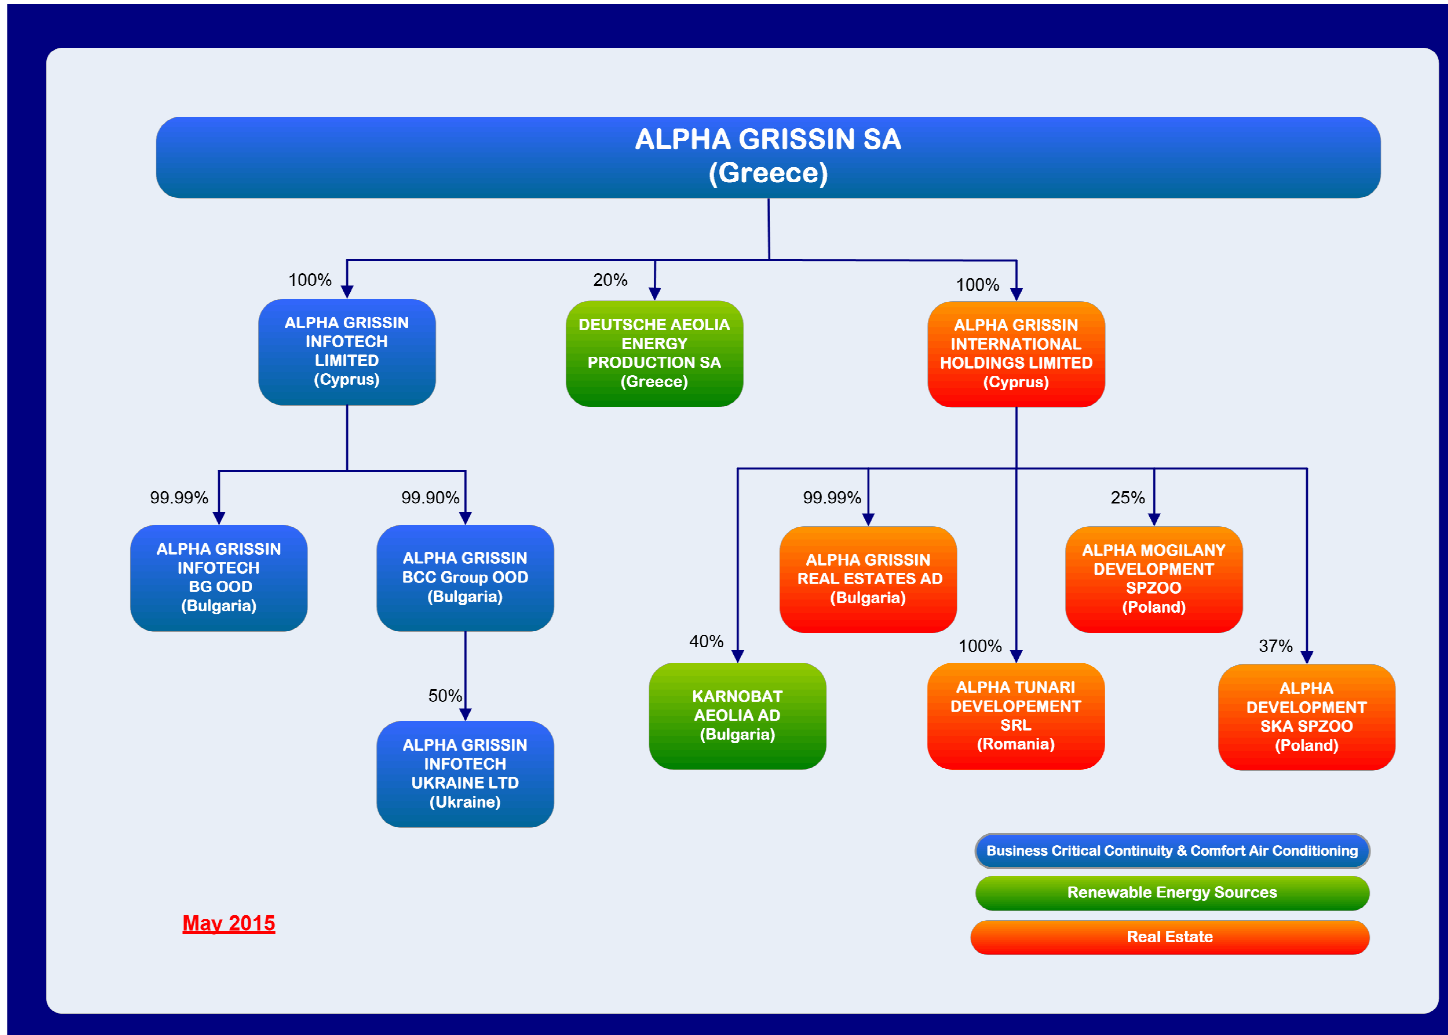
ALPHA GRISSIN SA
(Greece)

100%

ALPHA GRISSIN INFOTECH LIMITED (Cyprus)

20%

DEUTSCHE AEOLIA ENERGY PRODUCTION SA (Greece)

100%

ALPHA GRISSIN INTERNATIONAL HOLDINGS LIMITED (Cyprus)

99.99%

ALPHA GRISSIN INFOTECH BG OOD (Bulgaria)

99.90%

ALPHA GRISSIN BCC Group OOD (Bulgaria)

50%

ALPHA GRISSIN INFOTECH UKRAINE LTD (Ukraine)

40%

KARNOBAT AEOLIA AD (Bulgaria)

99.99%

ALPHA GRISSIN REAL ESTATES AD (Bulgaria)

100%

ALPHA TUNARI DEVELOPEMENT SRL (Romania)

25%

ALPHA MOGILANY DEVELOPMENT SPZOO (Poland)

37%

ALPHA DEVELOPMENT SKA SPZOO (Poland)

May 2015

Business Critical Continuity & Comfort Air Conditioning

Renewable Energy Sources

Real Estate